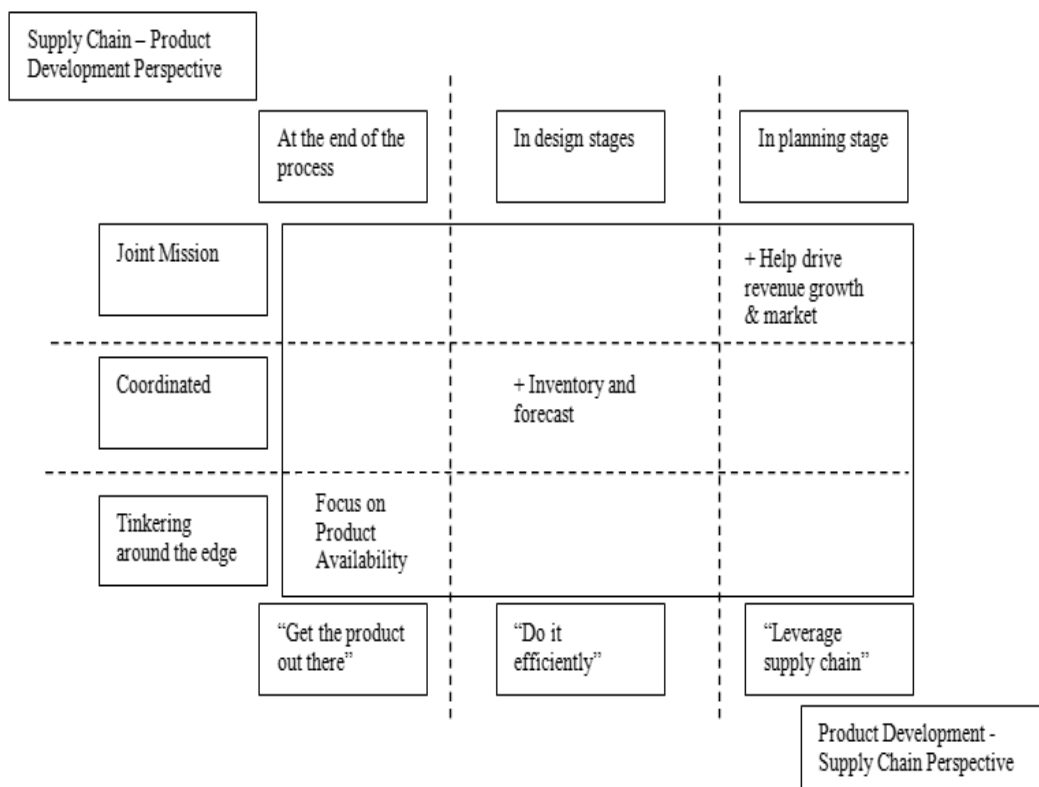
Supply Chain – Product Development Perspective

At the end of the process

In design stages

In planning stage

Joint Mission

+ Help drive revenue growth & market

Coordinated

+ Inventory and forecast

Tinkering around the edge

Focus on Product Availability

“Get the product out there”

“Do it efficiently”

“Leverage supply chain”

Product Development - Supply Chain Perspective